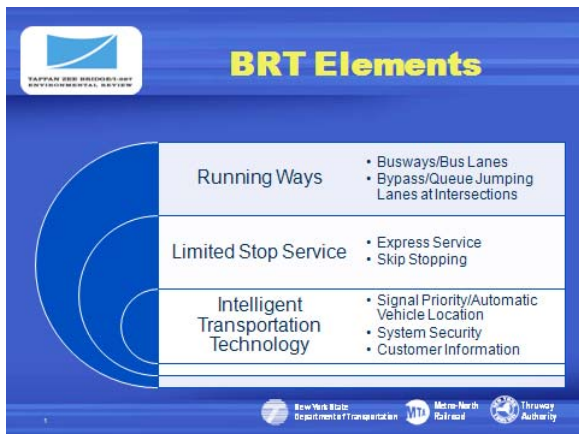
TAPPAN ZEE BRIDGE/I-287 ENVIRONMENTAL REVIEW

BRT Elements

| | |
|---|---|
| Running Ways | • Busways/Bus Lanes<br>• Bypass/Queue Jumping Lanes at Intersections |
| Limited Stop Service | • Express Service<br>• Skip Stopping |
| Intelligent Transportation Technology | • Signal Priority/Automatic Vehicle Location<br>• System Security<br>• Customer Information |

1

New York State Department of Transportation

MTA Metro-North Railroad

Thruway Authority